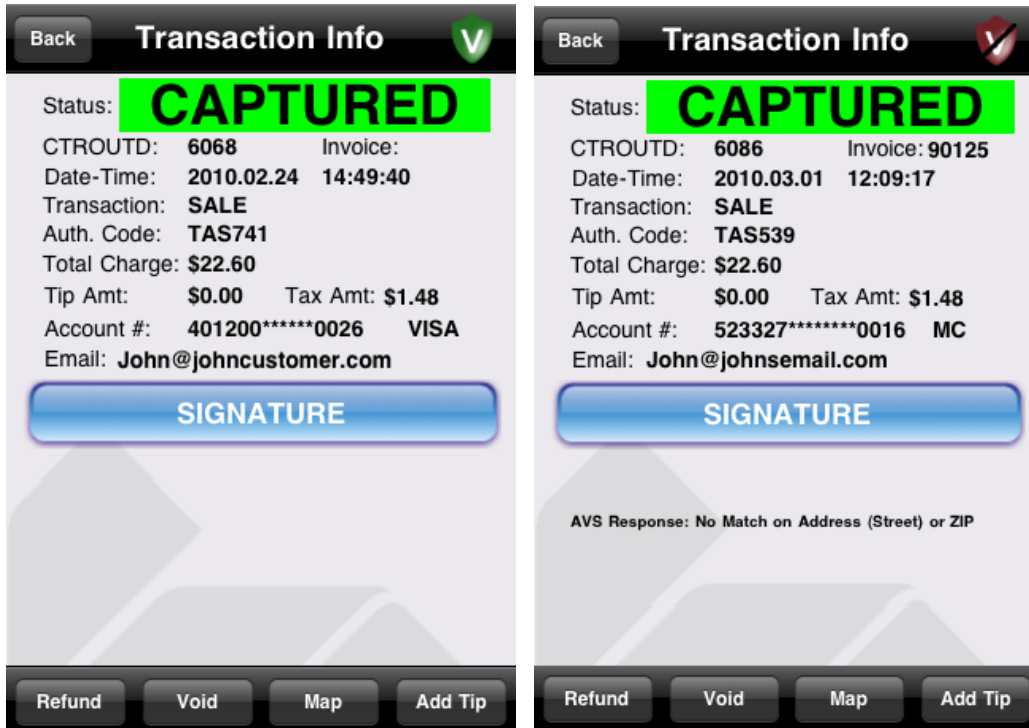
Back

Transaction Info

V

Status: CAPTURED

CTROUTD: 6068 Invoice:

Date-Time: 2010.02.24 14:49:40

Transaction: SALE

Auth. Code: TAS741

Total Charge: $22.60

Tip Amt: $0.00 Tax Amt: $1.48

Account #: 401200******0026 VISA

Email: John@johncustomer.com

SIGNATURE

Refund Void Map Add Tip

Back

Transaction Info

Status: CAPTURED

CTROUTD: 6086 Invoice: 90125

Date-Time: 2010.03.01 12:09:17

Transaction: SALE

Auth. Code: TAS539

Total Charge: $22.60

Tip Amt: $0.00 Tax Amt: $1.48

Account #: 523327********0016 MC

Email: John@johnsemail.com

SIGNATURE

AVS Response: No Match on Address (Street) or ZIP

Refund Void Map Add Tip